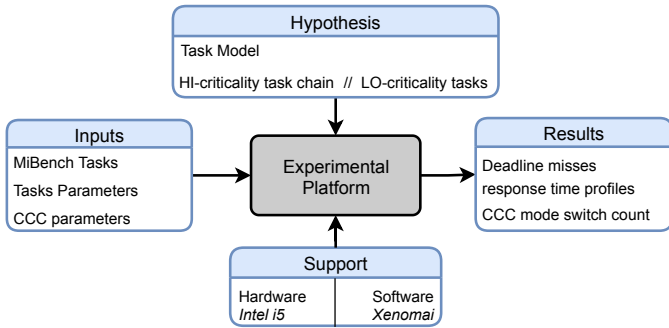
Hypothesis

Task Model

HI-criticality task chain // LO-criticality tasks

Inputs

MiBench Tasks

Tasks Parameters

CCC parameters

Experimental Platform

Results

Deadline misses

response time profiles

CCC mode switch count

Support

Hardware
Intel i5

Software
Xenomai